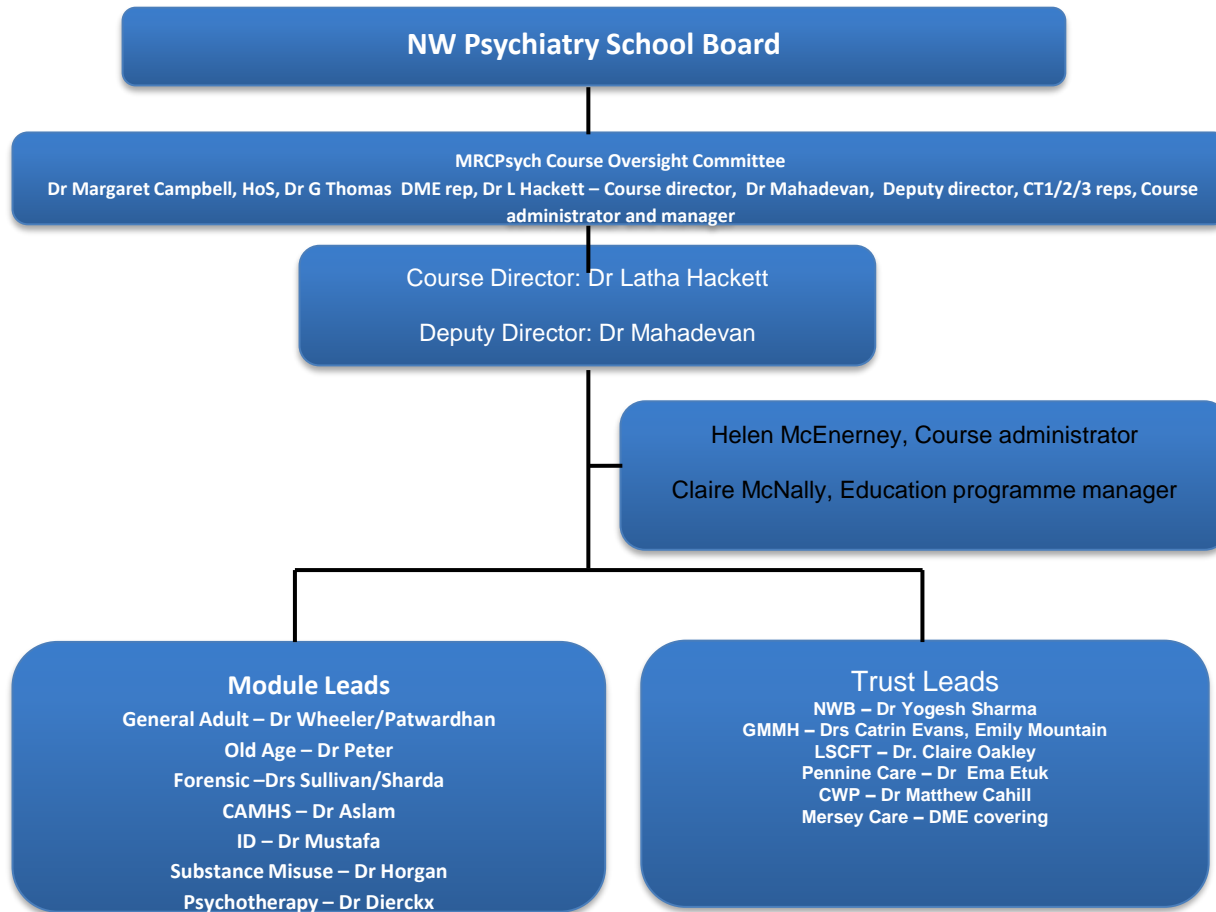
NW Psychiatry School Board

MRCPsych Course Oversight Committee
Dr Margaret Campbell, HoS, Dr G Thomas DME rep, Dr L Hackett – Course director, Dr Mahadevan, Deputy director, CT1/2/3 reps, Course administrator and manager

Course Director: Dr Latha Hackett

Deputy Director: Dr Mahadevan

Helen McEnerney, Course administrator

Claire McNally, Education programme manager

Module Leads
General Adult – Dr Wheeler/Patwardhan
Old Age – Dr Peter
Forensic –Drs Sullivan/Sharda
CAMHS – Dr Aslam
ID – Dr Mustafa
Substance Misuse – Dr Horgan
Psychotherapy – Dr Dierckx

Trust Leads
NWB – Dr Yogesh Sharma
GMMH – Drs Catrin Evans, Emily Mountain
LSCFT – Dr. Claire Oakley
Pennine Care – Dr Ema Etuk
CWP – Dr Matthew Cahill
Mersey Care – DME covering